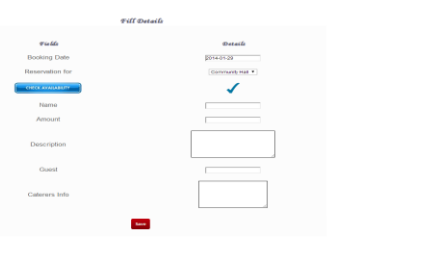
Fill Details

| Fields | Details |
|---|---|
| Booking Date | 2014-01-29 |
| Reservation for | Community Hall |
| CHECK AVAILABILITY | |
| Name | |
| Amount | |
| Description | |
| Guest | |
| Caterers Info | |

Save